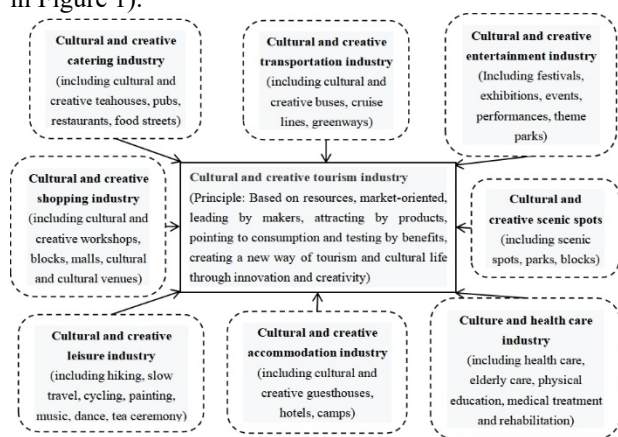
in Figure 1).

Cultural and creative catering industry (including cultural and creative teahouses, pubs, restaurants, food streets)

Cultural and creative transportation industry (including cultural and creative buses, cruise lines, greenways)

Cultural and creative entertainment industry (Including festivals, exhibitions, events, performances, theme parks)

Cultural and creative shopping industry (including cultural and creative workshops, blocks, malls, cultural and cultural venues)

Cultural and creative tourism industry (Principle: Based on resources, market-oriented, leading by makers, attracting by products, pointing to consumption and testing by benefits, creating a new way of tourism and cultural life through innovation and creativity)

Cultural and creative scenic spots (including scenic spots, parks, blocks)

Cultural and creative leisure industry (including hiking, slow travel, cycling, painting, music, dance, tea ceremony)

Cultural and creative accommodation industry (including cultural and creative guesthouses, hotels, camps)

Culture and health care industry (including health care, elderly care, physical education, medical treatment and rehabilitation)